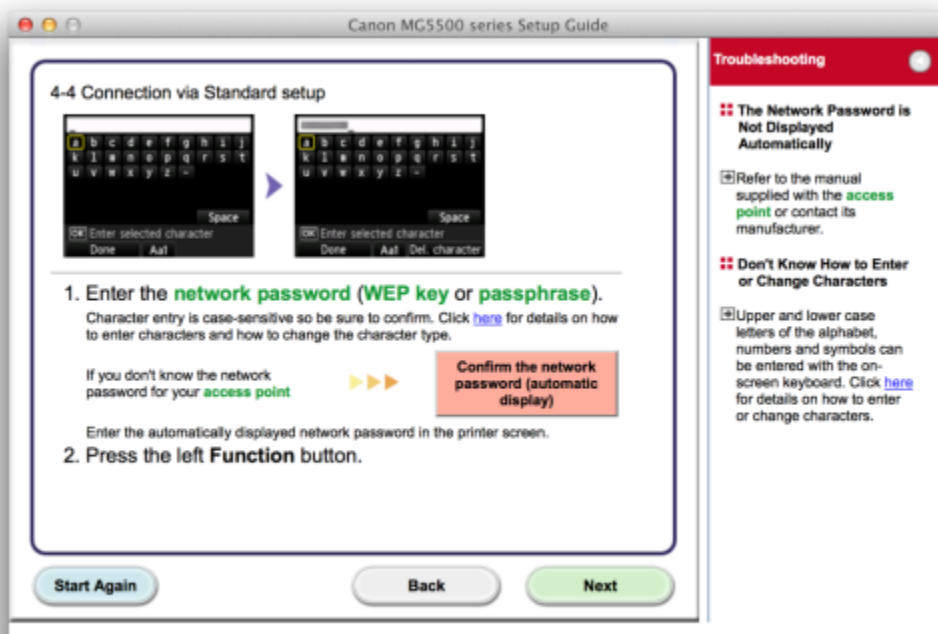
Canon MG5500 series Setup Guide

4-4 Connection via Standard setup

a b c d e f g h i j
k l m n o p q r s t
u v w x y z -
Space
OK Enter selected character
Done Aa1

a b c d e f g h i j
k l m n o p q r s t
u v w x y z -
Space
OK Enter selected character
Done Aa1 Del. character

1. Enter the network password (WEP key or passphrase).

Character entry is case-sensitive so be sure to confirm. Click here for details on how to enter characters and how to change the character type.

If you don't know the network password for your access point

Confirm the network password (automatic display)

Enter the automatically displayed network password in the printer screen.

2. Press the left Function button.

Start Again

Back

Next

Troubleshooting

The Network Password is Not Displayed Automatically

Refer to the manual supplied with the access point or contact its manufacturer.

Don't Know How to Enter or Change Characters

Upper and lower case letters of the alphabet, numbers and symbols can be entered with the on-screen keyboard. Click here for details on how to enter or change characters.